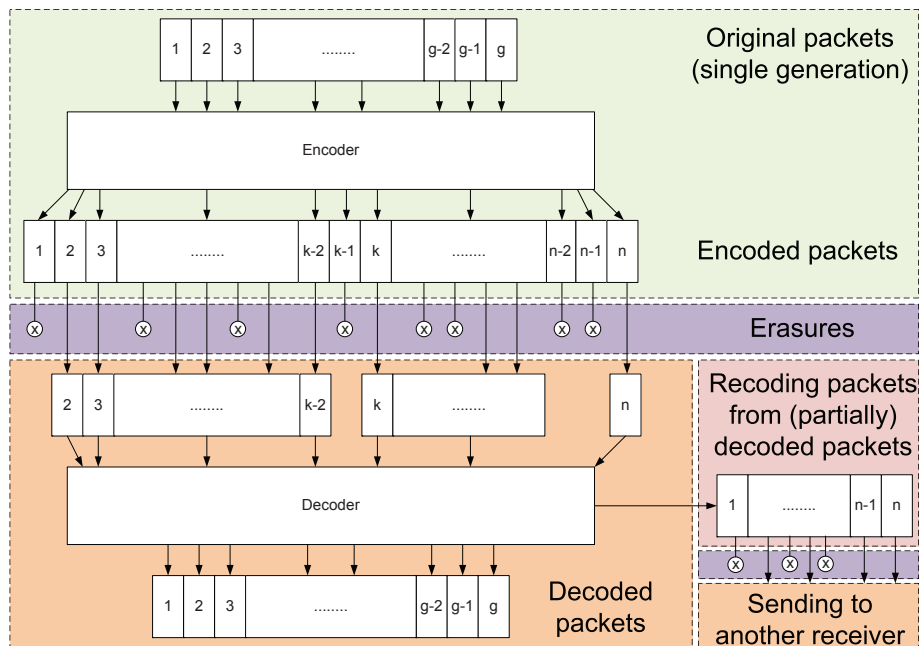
1 2 3 ........ g-2 g-1 g

Original packets (single generation)

Encoder

1 2 3 ........ k-2 k-1 k ........ n-2 n-1 n

Encoded packets

x x x x x x x x

Erasures

2 3 ........ k-2 k ........ n

Recoding packets from (partially) decoded packets

Decoder

1 ........ n-1 n

x x x

1 2 3 ........ g-2 g-1 g

Decoded packets

Sending to another receiver